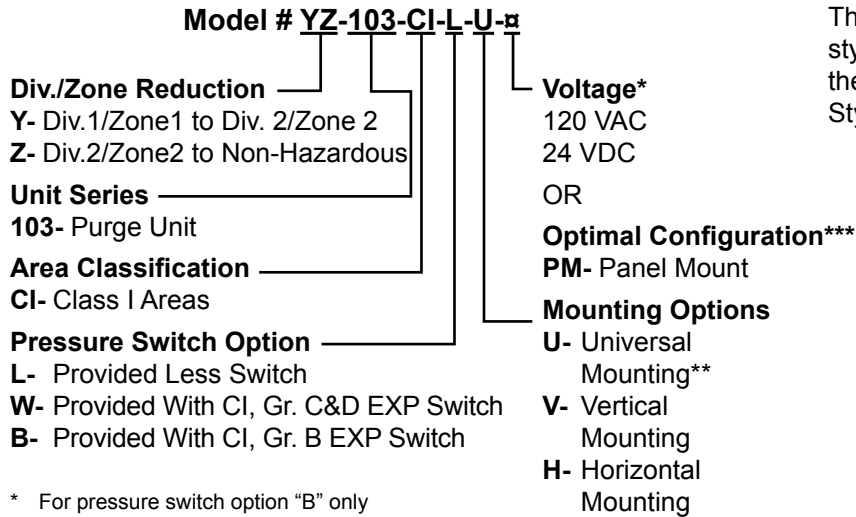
Model # YZ-103-CI-L-U-¤

Div./Zone Reduction
Y- Div.1/Zone1 to Div. 2/Zone 2
Z- Div.2/Zone2 to Non-Hazardous

Unit Series
103- Purge Unit

Area Classification
CI- Class I Areas

Pressure Switch Option
L- Provided Less Switch
W- Provided With CI, Gr. C&D EXP Switch
B- Provided With CI, Gr. B EXP Switch

* For pressure switch option "B" only

Voltage*
120 VAC
24 VDC

OR

Optimal Configuration***
PM- Panel Mount

Mounting Options
U- Universal Mounting**
V- Vertical Mounting
H- Horizontal Mounting

Th
sty
the
Sty